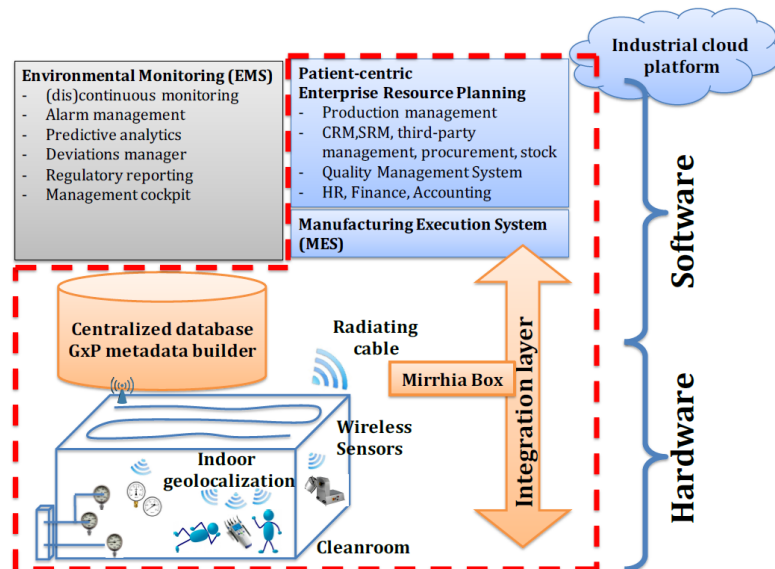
Industrial cloud platform

Environmental Monitoring (EMS)
- (dis)continuous monitoring
- Alarm management
- Predictive analytics
- Deviations manager
- Regulatory reporting
- Management cockpit

Patient-centric Enterprise Resource Planning
- Production management
- CRM,SRM, third-party management, procurement, stock
- Quality Management System
- HR, Finance, Accounting

Manufacturing Execution System (MES)

Software

Centralized database GxP metadata builder

Radiating cable

Mirrhia Box

Integration layer

Wireless Sensors

Indoor geolocalization

Cleanroom

Hardware